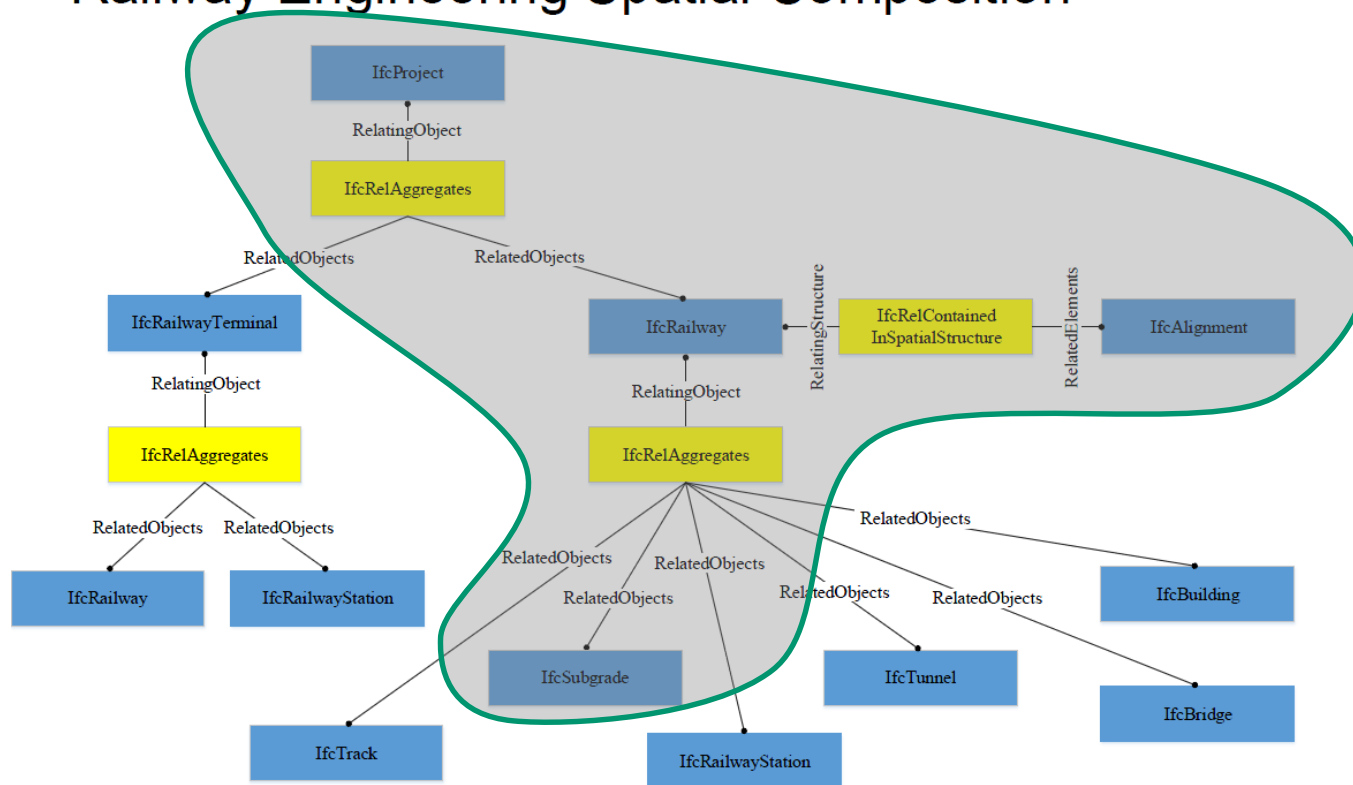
Railway Engineering Spatial Composition

IfcProject

RelatingObject

IfcRelAggregates

RelatedObjects

RelatedObjects

IfcRailwayTerminal

RelatingObject

IfcRelAggregates

RelatedObjects

RelatedObjects

IfcRailway

IfcRailwayStation

IfcRailway

RelatingStructure

IfcRelContained InSpatialStructure

RelatedElements

IfcAlignment

RelatingObject

IfcRelAggregates

RelatedObjects

RelatedObjects

RelatedObjects

RelatedObjects

RelatedObjects

RelatedObjects

IfcBuilding

IfcSubgrade

IfcTunnel

IfcBridge

IfcTrack

IfcRailwayStation